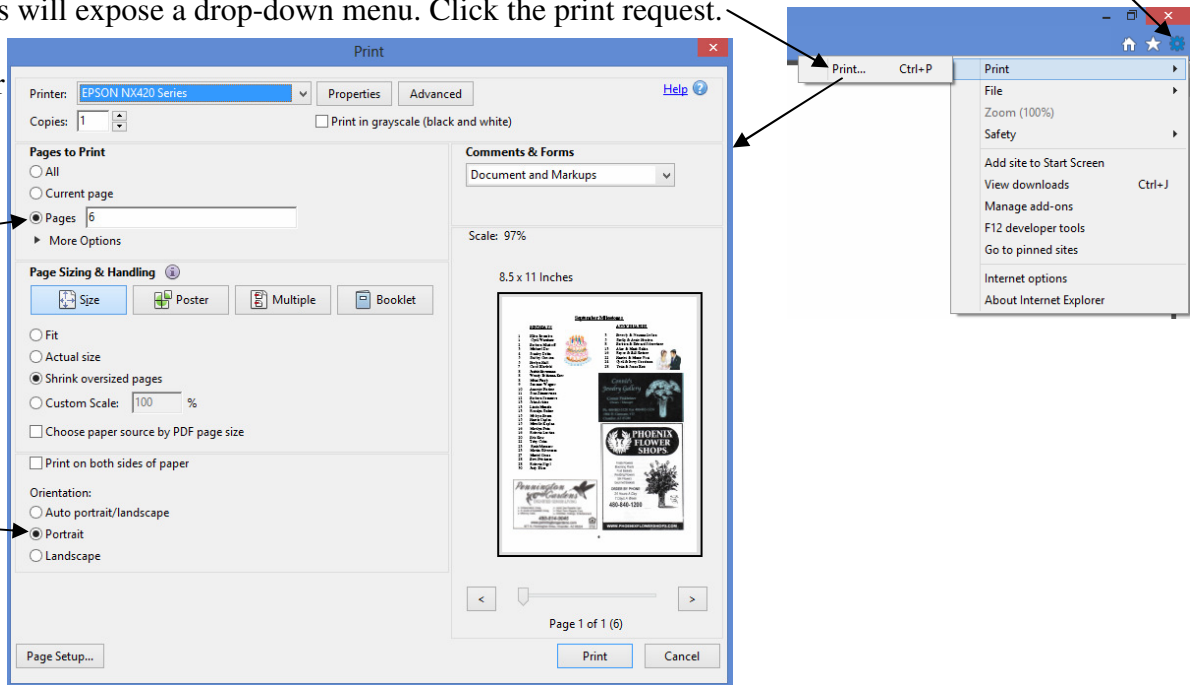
s will expose a drop-down menu. Click the print request.

Print

Printer: EPSON NX420 Series
Properties
Advanced
Help
Copies: 1
Print in grayscale (black and white)

Pages to Print
All
Current page
Pages 6
More Options

Comments & Forms
Document and Markups

Scale: 97%

8.5 x 11 Inches

Page Sizing & Handling
Size
Poster
Multiple
Booklet

Fit
Actual size
Shrink oversized pages
Custom Scale: 100 %
Choose paper source by PDF page size

Print on both sides of paper

Orientation:
Auto portrait/landscape
Portrait
Landscape

September Milestones

PHOENIX FLOWER SHOPS

Pennington Gardens

Page 1 of 1 (6)

Page Setup...
Print
Cancel

Print... Ctrl+P

Print
File
Zoom (100%)
Safety
Add site to Start Screen
View downloads Ctrl+J
Manage add-ons
F12 developer tools
Go to pinned sites
Internet options
About Internet Explorer